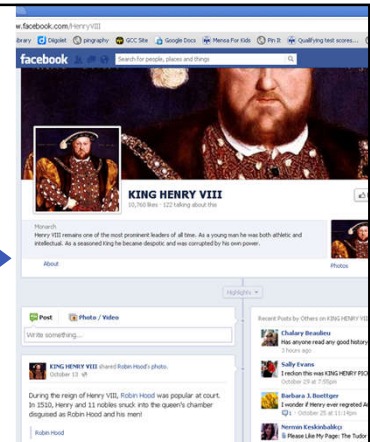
w.facebook.com/HenryVIII

ibrary Diigolet pingraphy GCC Site Google Docs Menoa For Kids Pin It Qualifying test scores...

facebook Search for people, places and things

KING HENRY VIII
10,760 likes · 122 talking about this

Monarch
Henry VIII remains one of the most prominent leaders of all time. As a young man he was both athletic and intellectual. As a seasoned King he became despotic and was corrupted by his own power.

About

Photos

Highlights

Post Photo / Video

Write something...

KING HENRY VIII shared Robin Hood's photo.
October 13

During the reign of Henry VIII, Robin Hood was popular at court. In 1510, Henry and 11 nobles snuck into the queen's chamber disguised as Robin Hood and his men!

Robin Hood

Recent Posts by Others on KING HENRY VIII

Chalary Beaulieu
Has anyone read any good history
3 hours ago

Sally Evans
I reckon this was KING HENRY P
October 29 at 7:50pm

Barbara J. Boettger
I wonder if Henry ever regretted A
1 · October 25 at 11:14pm

Nermin Keskinbalikçi
Please Like My Page: The Tudor